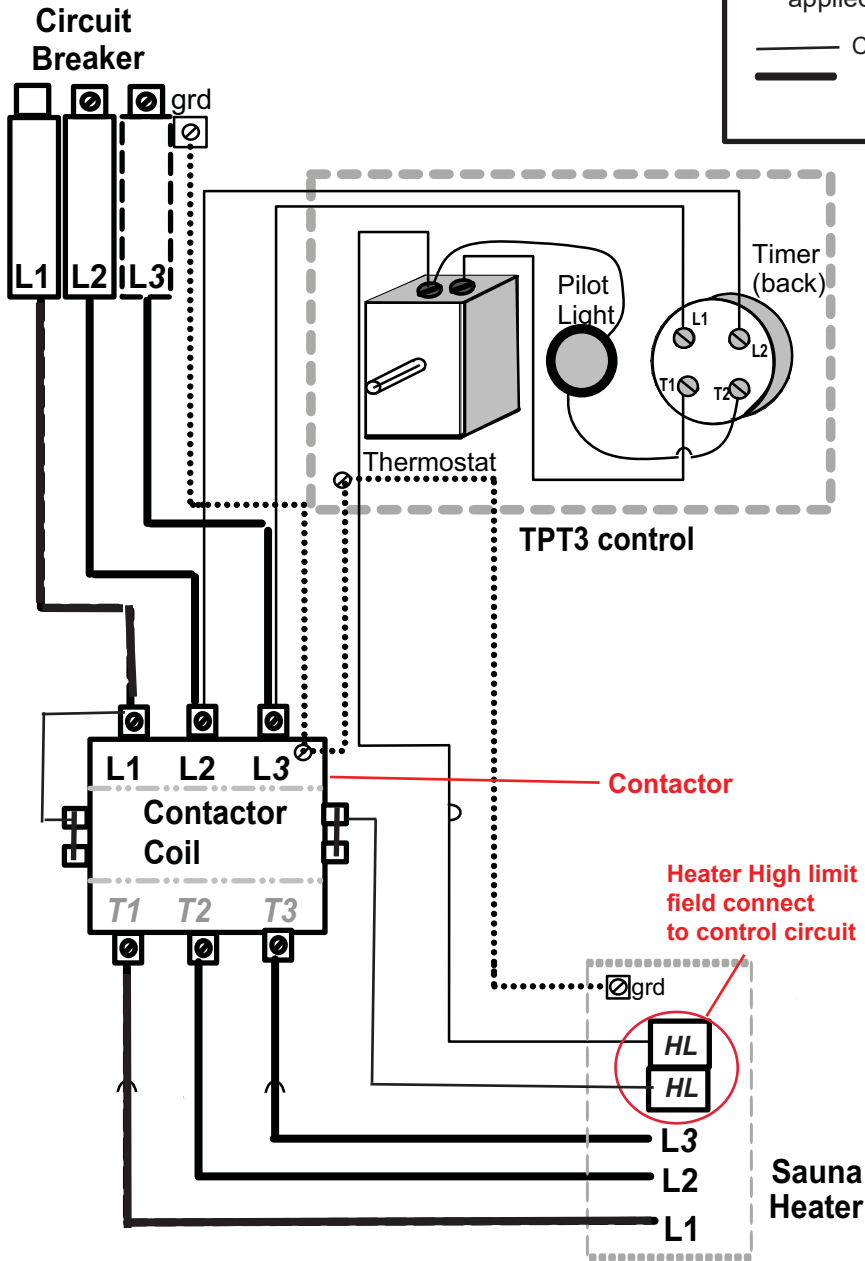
Circuit Breaker

grd

L1 L2 L3

applied

C

Timer (back)

Pilot Light

L1 L2 T1 T2

Thermostat

TPT3 control

L1 L2 L3

Contactor Coil

T1 T2 T3

Contactor

Heater High limit field connect to control circuit

grd

HL

HL

L3

L2

L1

Sauna Heater